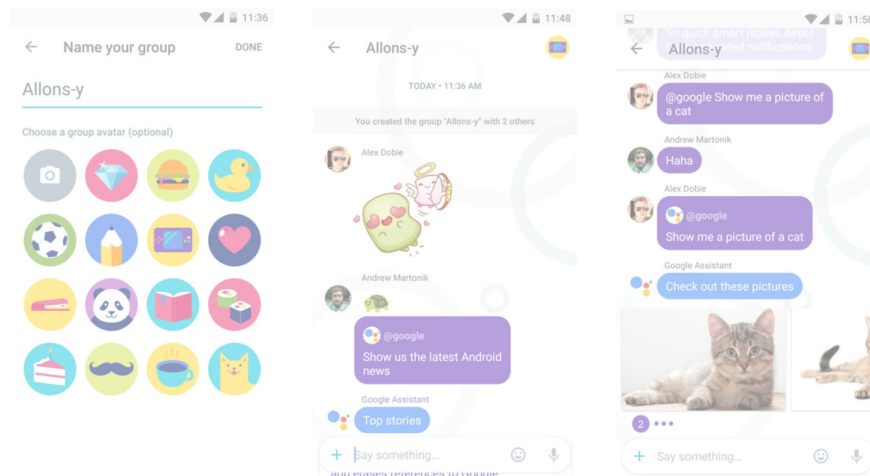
11:36

Name your group DONE

Allons-y

Choose a group avatar (optional)

11:48

Allons-y

TODAY • 11:36 AM

You created the group "Allons-y" with 2 others

Alex Dobie

Andrew Martonik

@google

Show us the latest Android news

Google Assistant

Top stories

Say something...

and phases references to Google

11:50

So quick smart replies direct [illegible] notifications.

Allons-y

Alex Dobie

@google Show me a picture of a cat

Andrew Martonik

Haha

Alex Dobie

@google

Show me a picture of a cat

Google Assistant

Check out these pictures

2

Say something...